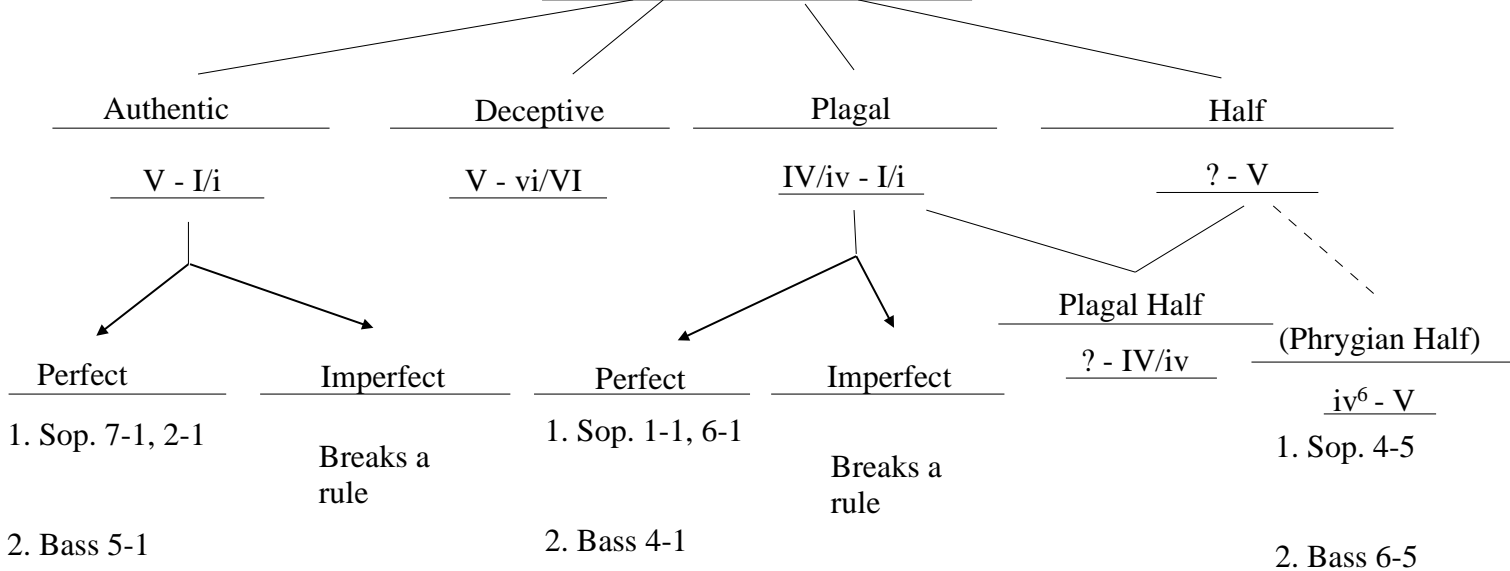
Authentic

V - I/i

Deceptive

V - vi/VI

Plagal

IV/iv - I/i

Half

? - V

Perfect

1. Sop. 7-1, 2-1

2. Bass 5-1

Imperfect

Breaks a rule

Perfect

1. Sop. 1-1, 6-1

2. Bass 4-1

Imperfect

Breaks a rule

Plagal Half

? - IV/iv

(Phrygian Half)

$iv^6$ - V

1. Sop. 4-5

2. Bass 6-5